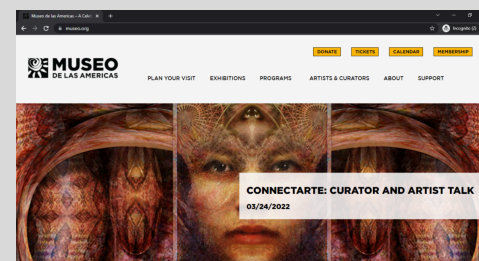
Museo de las Americas – A Cele ×  +

museo.org

Incognito

DONATE  TICKETS  CALENDAR  MEMBERSHIP

MUSEO DE LAS AMERICAS

PLAN YOUR VISIT  EXHIBITIONS  PROGRAMS  ARTISTS & CURATORS  ABOUT  SUPPORT

CONNECTARTE: CURATOR AND ARTIST TALK

03/24/2022